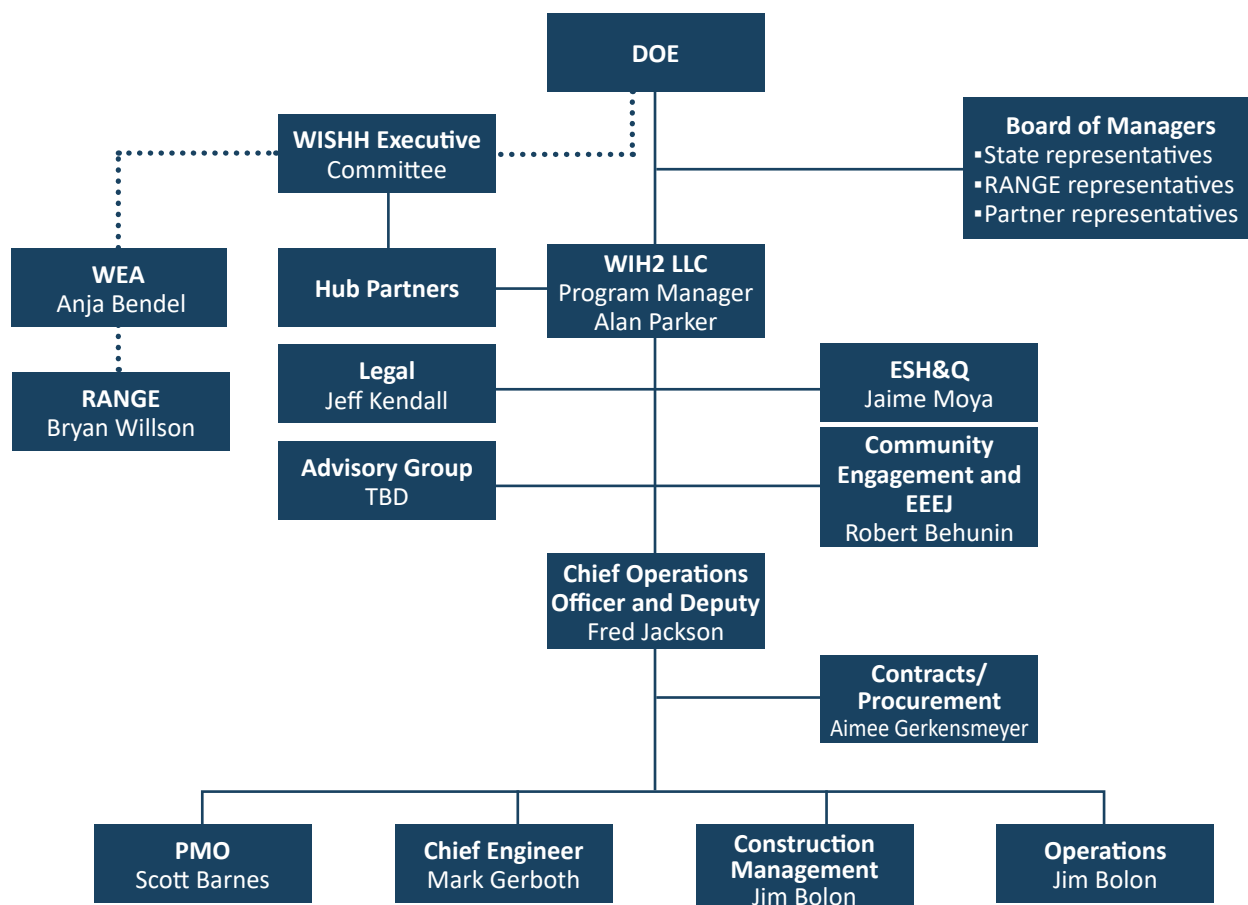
DOE

WISHH Executive Committee

Board of Managers
▪State representatives
▪RANGE representatives
▪Partner representatives

WEA
Anja Bendel

Hub Partners

WIH2 LLC
Program Manager
Alan Parker

RANGE
Bryan Willson

Legal
Jeff Kendall

ESH&Q
Jaime Moya

Advisory Group
TBD

Community Engagement and EEEJ
Robert Behunin

Chief Operations Officer and Deputy
Fred Jackson

Contracts/ Procurement
Aimee Gerkensmeyer

PMO
Scott Barnes

Chief Engineer
Mark Gerboth

Construction Management
Jim Bolon

Operations
Jim Bolon